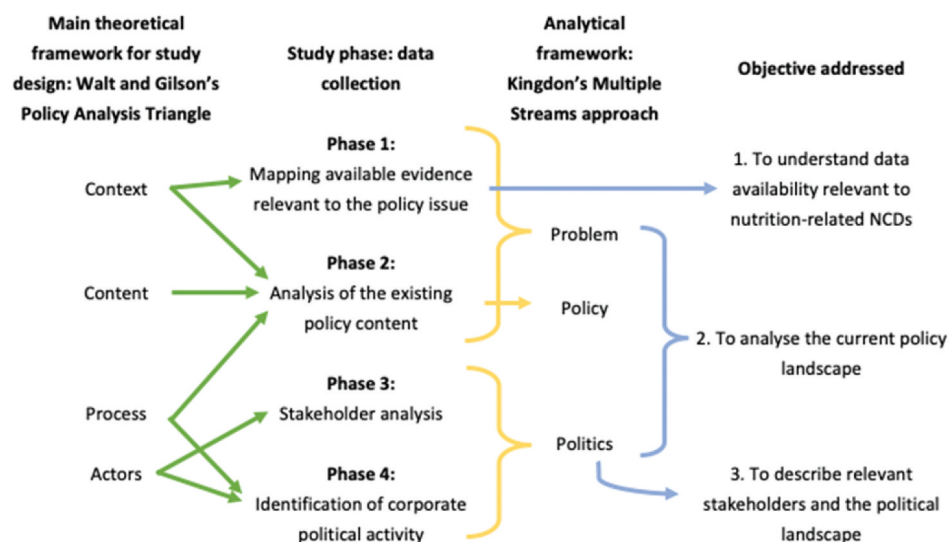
Main theoretical framework for study design: Walt and Gilson's Policy Analysis Triangle

Study phase: data collection

Analytical framework: Kingdon's Multiple Streams approach

Objective addressed

Context

Content

Process

Actors

Phase 1:
Mapping available evidence relevant to the policy issue

Phase 2:
Analysis of the existing policy content

Phase 3:
Stakeholder analysis

Phase 4:
Identification of corporate political activity

Problem

Policy

Politics

1. To understand data availability relevant to nutrition-related NCDs

2. To analyse the current policy landscape

3. To describe relevant stakeholders and the political landscape